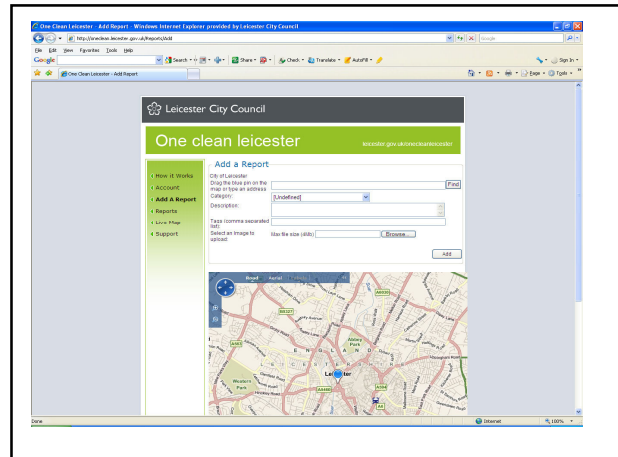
One Clean Leicester - Add Report - Windows Internet Explorer provided by Leicester City Council

http://oneclean.leicester.gov.uk/Reports/Add

File Edit View Favorites Tools Help

Google Search Share Check Translate AutoFill Sign In

One Clean Leicester - Add Report

Page Tools

Leicester City Council

One clean leicester

leicester.gov.uk/onecleanleicester

How it Works
Account
Add A Report
Reports
Live Map
Support

Add a Report

City of Leicester

Drag the blue pin on the map or type an address Find

Category: [Undefined]

Description:

Tags (comma separated list)

Select an image to upload Max file size (4Mb) Browse...

Add

Road Aerial

Abbey Park

Western Park

Leicester

Done

Internet

100%